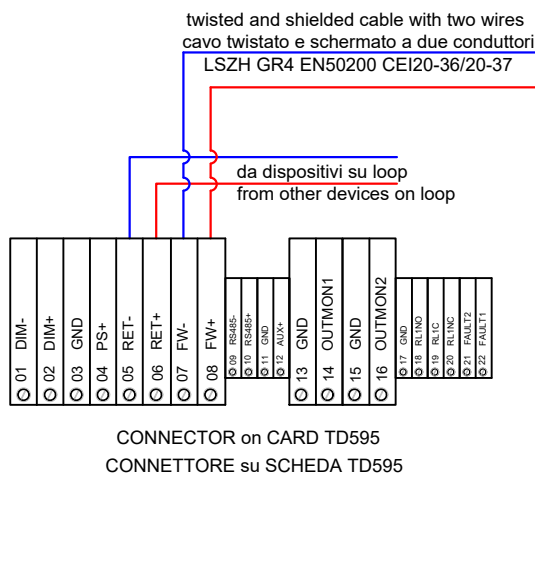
twisted and shielded cable with two wires
cavo twistato e schermato a due conduttori
LSZH GR4 EN50200 CEI20-36/20-37

da dispositivi su loop
from other devices on loop

01 DIM-
02 DIM+
03 GND
04 PS+
05 RET-
06 RET+
07 FW-
08 FW+
09 RS485-
10 RS485+
11 GND
12 AUX+
13 GND
14 OUTMON1
15 GND
16 OUTMON2
17 GND
18 RL1NO
19 RL1C
20 RL1NC
21 FAULT2
22 FAULT1

CONNECTOR on CARD TD595
CONNETTORE su SCHEDA TD595